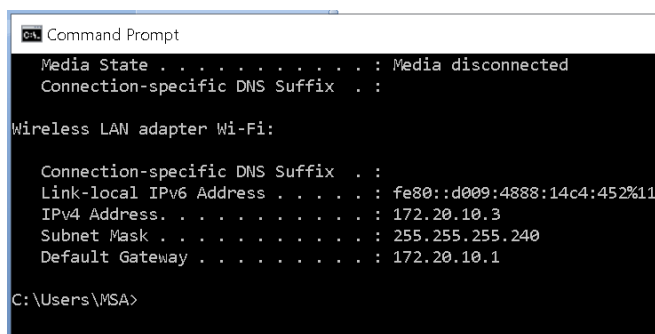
Command Prompt

Media State . . . . . . . . . . . : Media disconnected
Connection-specific DNS Suffix . :

Wireless LAN adapter Wi-Fi:

Connection-specific DNS Suffix . :
Link-local IPv6 Address . . . . . : fe80::d009:4888:14c4:452%11
IPv4 Address. . . . . . . . . . . : 172.20.10.3
Subnet Mask . . . . . . . . . . . : 255.255.255.240
Default Gateway . . . . . . . . . : 172.20.10.1

C:\Users\MSA>